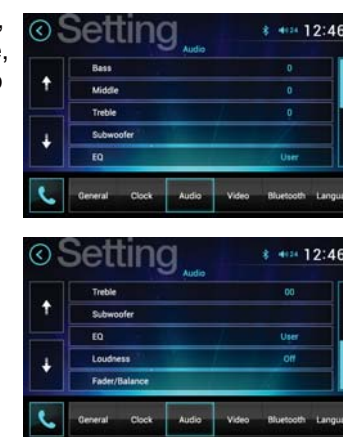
Setting
Audio
12:46
Bass 0
Middle 0
Treble 0
Subwoofer
EQ User
General Clock Audio Video Bluetooth Langua

Setting
Audio
12:46
Treble 00
Subwoofer
EQ User
Loudness Off
Fader/Balance
General Clock Audio Video Bluetooth Langua